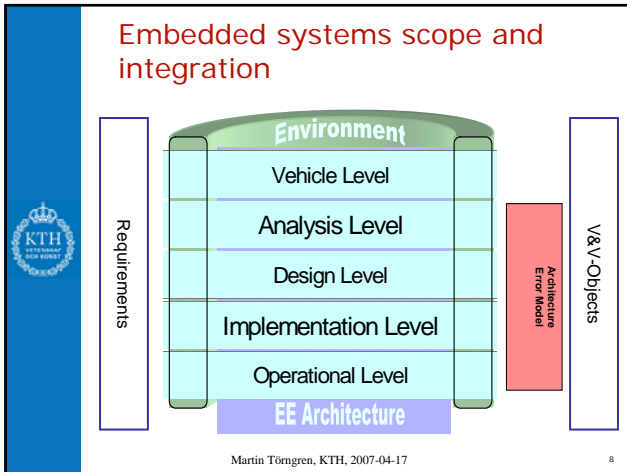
Embedded systems scope and integration

Environment

Requirements

Vehicle Level

Analysis Level

Design Level

Implementation Level

Operational Level

EE Architecture

Architecture Error Model

V&V-Objects

KTH VETENSKAP OCH KONST

Martin Törngren, KTH, 2007-04-17

8